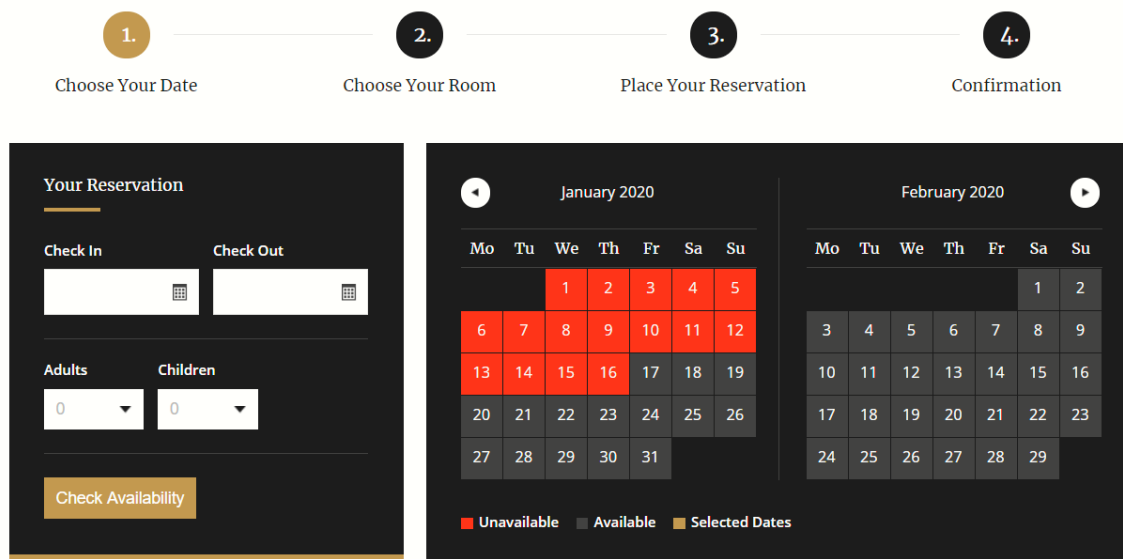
1. Choose Your Date

2. Choose Your Room

3. Place Your Reservation

4. Confirmation

Your Reservation

Check In

Check Out

Adults

0

Children

0

Check Availability

January 2020

| Mo | Tu | We | Th | Fr | Sa | Su |
|---|---|---|---|---|---|---|
| | | 1 | 2 | 3 | 4 | 5 |
| 6 | 7 | 8 | 9 | 10 | 11 | 12 |
| 13 | 14 | 15 | 16 | 17 | 18 | 19 |
| 20 | 21 | 22 | 23 | 24 | 25 | 26 |
| 27 | 28 | 29 | 30 | 31 | | |

February 2020

| Mo | Tu | We | Th | Fr | Sa | Su |
|---|---|---|---|---|---|---|
| | | | | | 1 | 2 |
| 3 | 4 | 5 | 6 | 7 | 8 | 9 |
| 10 | 11 | 12 | 13 | 14 | 15 | 16 |
| 17 | 18 | 19 | 20 | 21 | 22 | 23 |
| 24 | 25 | 26 | 27 | 28 | 29 | |

Unavailable Available Selected Dates